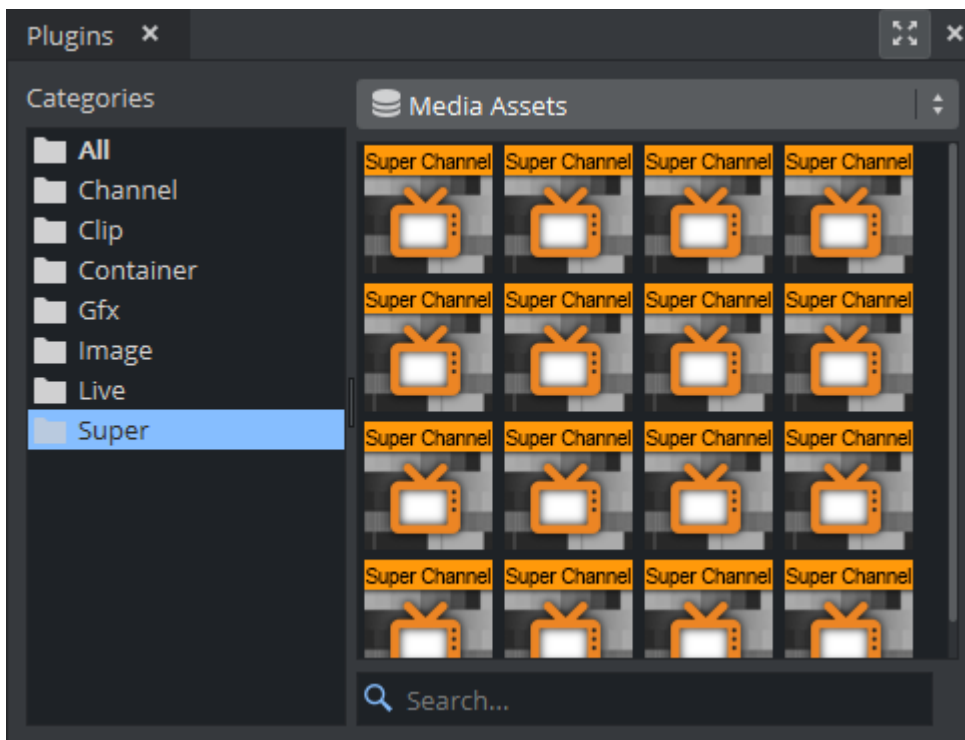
Plugins ×

Categories

All
Channel
Clip
Container
Gfx
Image
Live
Super

Media Assets

Super Channel
Super Channel
Super Channel
Super Channel
Super Channel
Super Channel
Super Channel
Super Channel
Super Channel
Super Channel
Super Channel
Super Channel
Super Channel
Super Channel
Super Channel
Super Channel

Search...